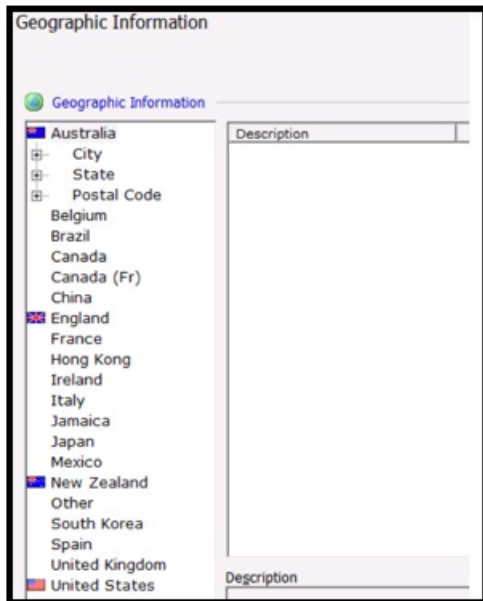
Geographic Information

Geographic Information

Australia
City
State
Postal Code
Belgium
Brazil
Canada
Canada (Fr)
China
England
France
Hong Kong
Ireland
Italy
Jamaica
Japan
Mexico
New Zealand
Other
South Korea
Spain
United Kingdom
United States

Description

Description